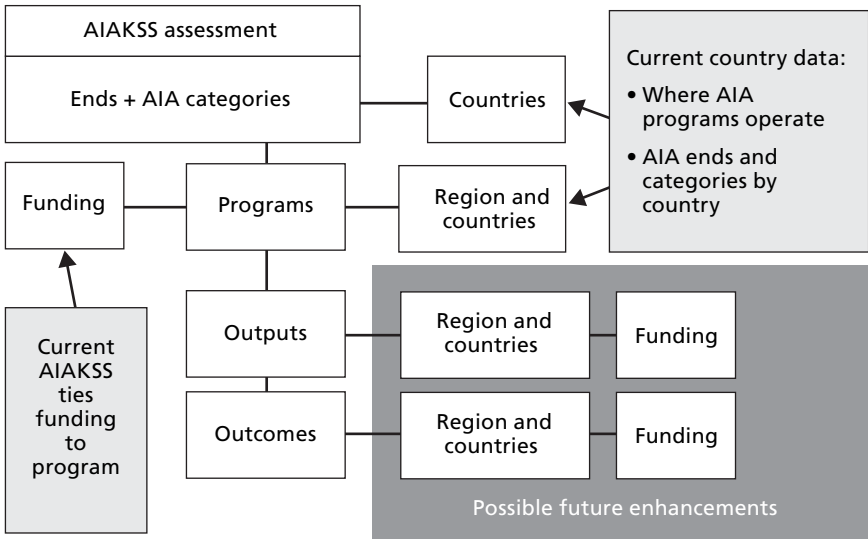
AIAKSS assessment

Ends + AIA categories

Countries

Current country data:
• Where AIA programs operate
• AIA ends and categories by country

Funding

Programs

Region and countries

Outputs

Region and countries

Funding

Outcomes

Region and countries

Funding

Current AIAKSS ties funding to program

Possible future enhancements